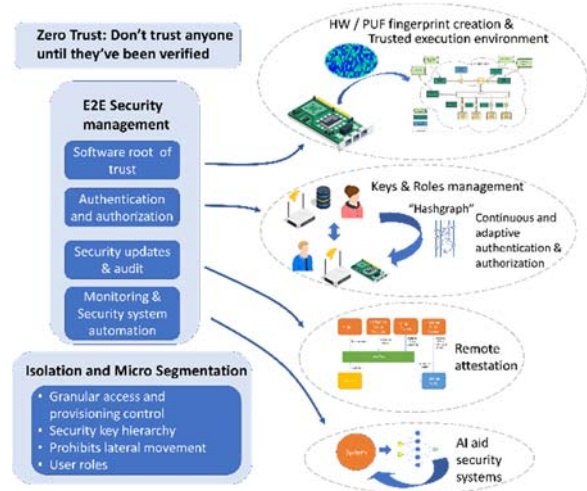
Zero Trust: Don't trust anyone until they've been verified

E2E Security management

Software root of trust

Authentication and authorization

Security updates & audit

Monitoring & Security system automation

Isolation and Micro Segmentation

- Granular access and provisioning control
- Security key hierarchy
- Prohibits lateral movement
- User roles

HW / PUF fingerprint creation & Trusted execution environment

Keys & Roles management

"Hashgraph"

Continuous and adaptive authentication & authorization

Remote attestation

AI aid security systems

System